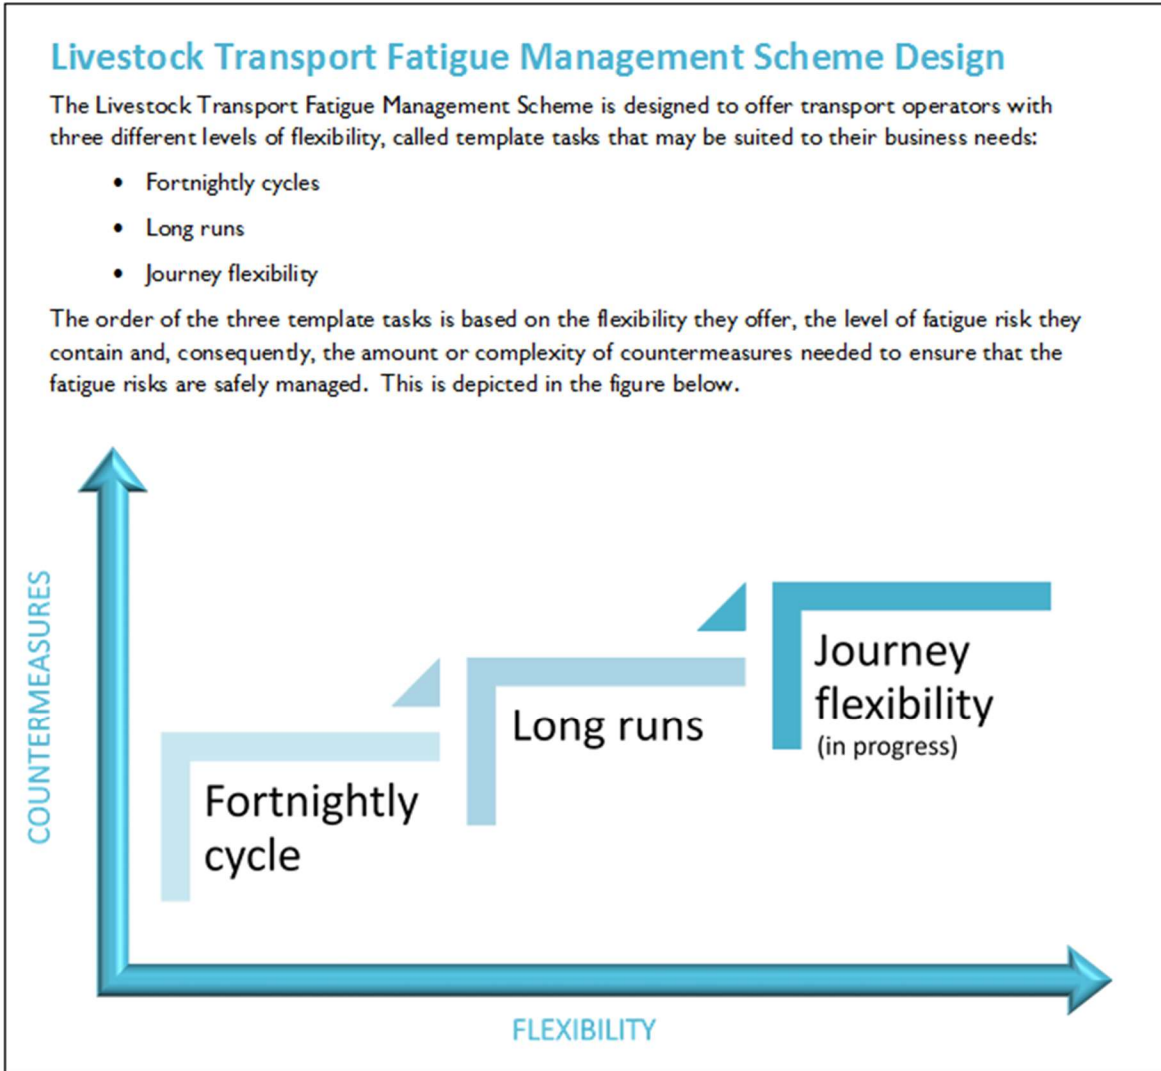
Livestock Transport Fatigue Management Scheme Design

The Livestock Transport Fatigue Management Scheme is designed to offer transport operators with three different levels of flexibility, called template tasks that may be suited to their business needs:

- Fortnightly cycles
- Long runs
- Journey flexibility

The order of the three template tasks is based on the flexibility they offer, the level of fatigue risk they contain and, consequently, the amount or complexity of countermeasures needed to ensure that the fatigue risks are safely managed. This is depicted in the figure below.

COUNTERMEASURES

Fortnightly cycle

Long runs

Journey flexibility (in progress)

FLEXIBILITY